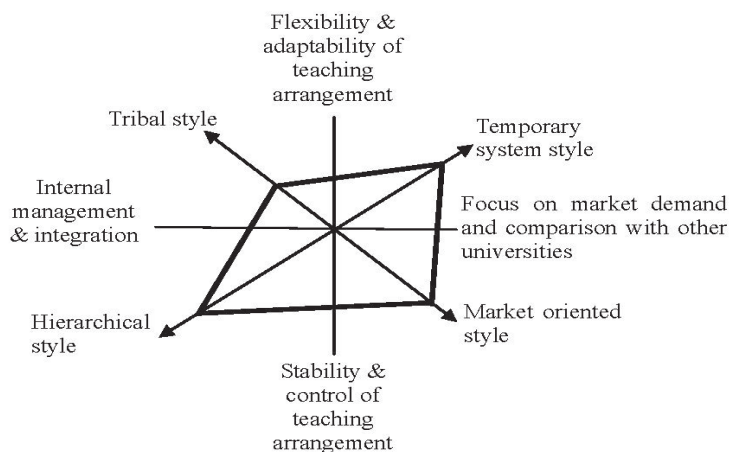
Flexibility & adaptability of teaching arrangement

Tribal style

Temporary system style

Internal management & integration

Focus on market demand and comparison with other universities

Hierarchical style

Market oriented style

Stability & control of teaching arrangement